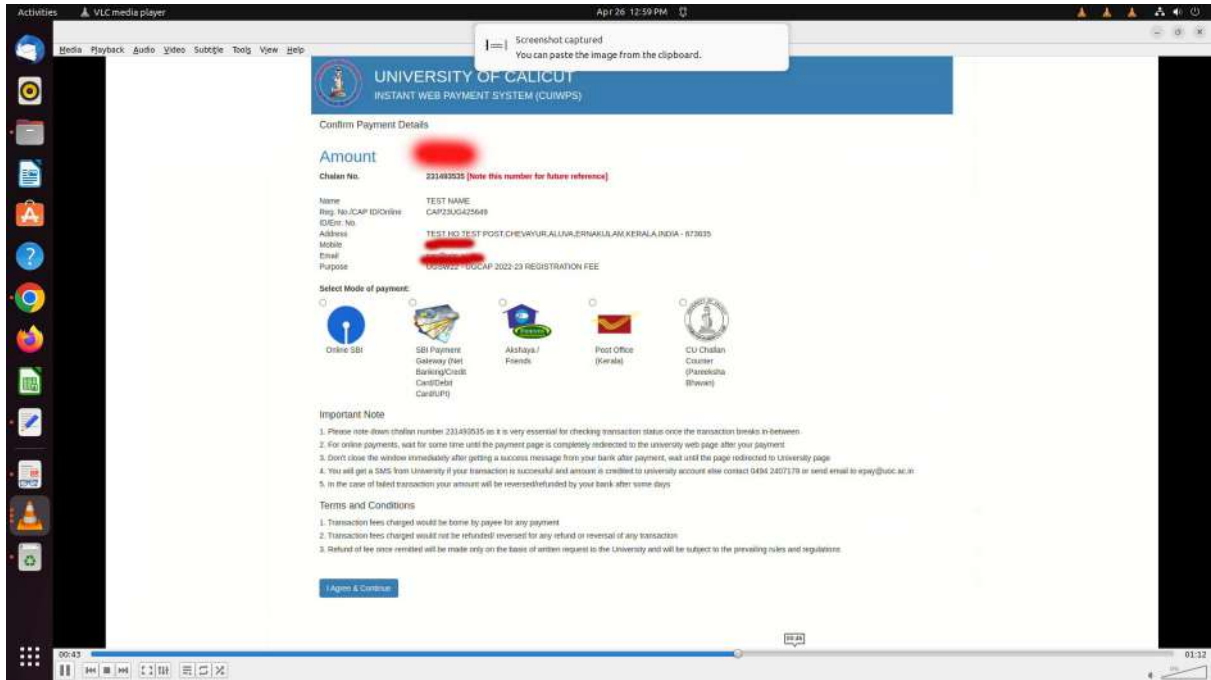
Activities VLC media player Apr 26 12:59 PM

Media Playback Audio Video Subtitle Tools View Help

Screenshot captured
You can paste the image from the clipboard.

UNIVERSITY OF CALICUT
INSTANT WEB PAYMENT SYSTEM (CUIWPS)

Confirm Payment Details

Amount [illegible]

Chalan No. 231493535 [Note this number for future reference]

Name TEST NAME
Reg. No./CAP ID/Online ID/Enr. No. CAP23UG425649
Address TEST HO,TEST POST,CHEVAYUR,ALUVA,ERNAKULAM,KERALA,INDIA - 673635
Mobile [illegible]
Email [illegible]
Purpose UGSW22 - UGCAP 2022-23 REGISTRATION FEE

Select Mode of payment:

Online SBI
SBI Payment Gateway (Net Banking/Credit Card/Debit Card/UPI)
Akshaya / Friends
Post Office (Kerala)
CU Challan Counter (Pareeksha Bhavan)

Important Note

1. Please note down challan number 231493535 as it is very essential for checking transaction status once the transaction breaks in-between
2. For online payments, wait for some time until the payment page is completely redirected to the university web page after your payment
3. Don't close the window immediately after getting a success message from your bank after payment, wait until the page redirected to University page
4. You will get a SMS from University if your transaction is successful and amount is credited to university account else contact 0494 2407178 or send email to epay@uoc.ac.in
5. In the case of failed transaction your amount will be reversed/refunded by your bank after some days

Terms and Conditions

1. Transaction fees charged would be borne by payee for any payment
2. Transaction fees charged would not be refunded/ reversed for any refund or reversal of any transaction
3. Refund of fee once remitted will be made only on the basis of written request to the University and will be subject to the prevailing rules and regulations

I Agree & Continue

00:43 00:46 01:12